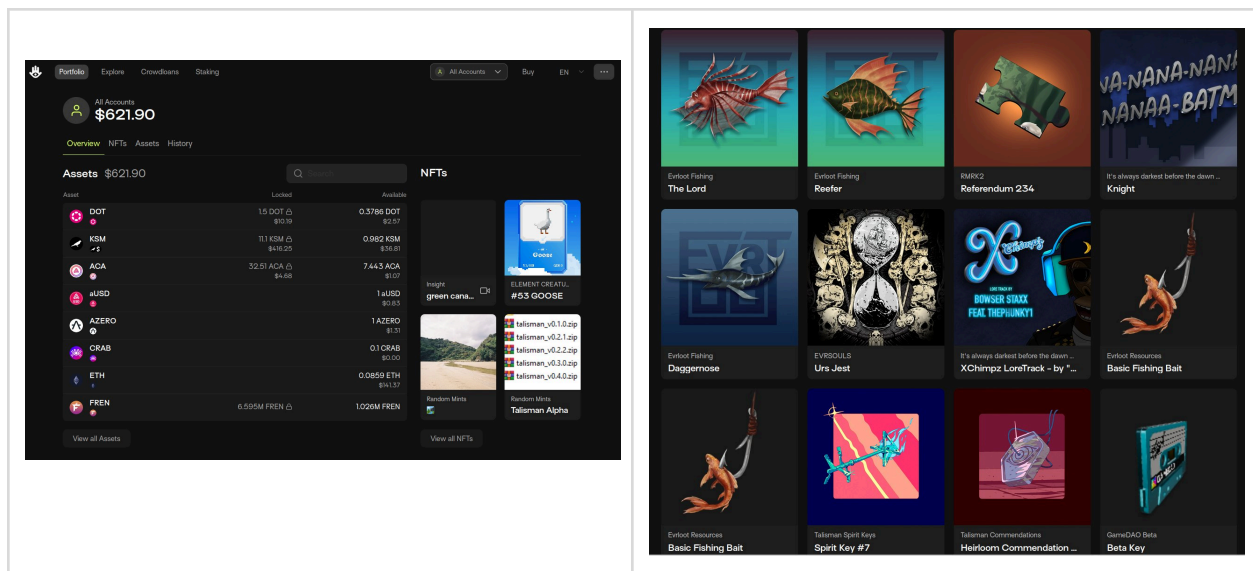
Portfolio Explore Crowdloans Staking

All Accounts Buy EN

All Accounts
$621.90

Overview NFTs Assets History

Assets $621.90

| Asset | Locked | Available |
|---|---|---|
| DOT | 1.5 DOT $10.19 | 0.3786 DOT $2.57 |
| KSM | 11.1 KSM $416.25 | 0.982 KSM $36.81 |
| ACA | 32.51 ACA $4.68 | 7.443 ACA $1.07 |
| aUSD | | 1 aUSD $0.83 |
| AZERO | | 1 AZERO $1.31 |
| CRAB | | 0.1 CRAB $0.00 |
| ETH | | 0.0859 ETH $141.37 |
| FREN | 6.595M FREN | 1.026M FREN |

View all Assets

NFTs

Insight
green cana...

Goose
ELEMENT CREATU...
#53 GOOSE

talisman_v0.1.0.zip
talisman_v0.2.1.zip
talisman_v0.2.2.zip
talisman_v0.3.0.zip
talisman_v0.4.0.zip

Random Mints

Random Mints
Talisman Alpha

View all NFTs

Evrloot Fishing
The Lord

Evrloot Fishing
Reefer

RMRK2
Referendum 234

NA-NANA-NANA NANAA-BATM
It's always darkest before the dawn ...
Knight

Evrloot Fishing
Daggernose

EVRSOULS
Urs Jest

BOWSER STAXX FEAT THEPHUNKY1
It's always darkest before the dawn ...
XChimpz LoreTrack - by "...

Evrloot Resources
Basic Fishing Bait

Evrloot Resources
Basic Fishing Bait

Talisman Spirit Keys
Spirit Key #7

Talisman Commendations
Heirloom Commendation ...

GameDAO Beta
Beta Key